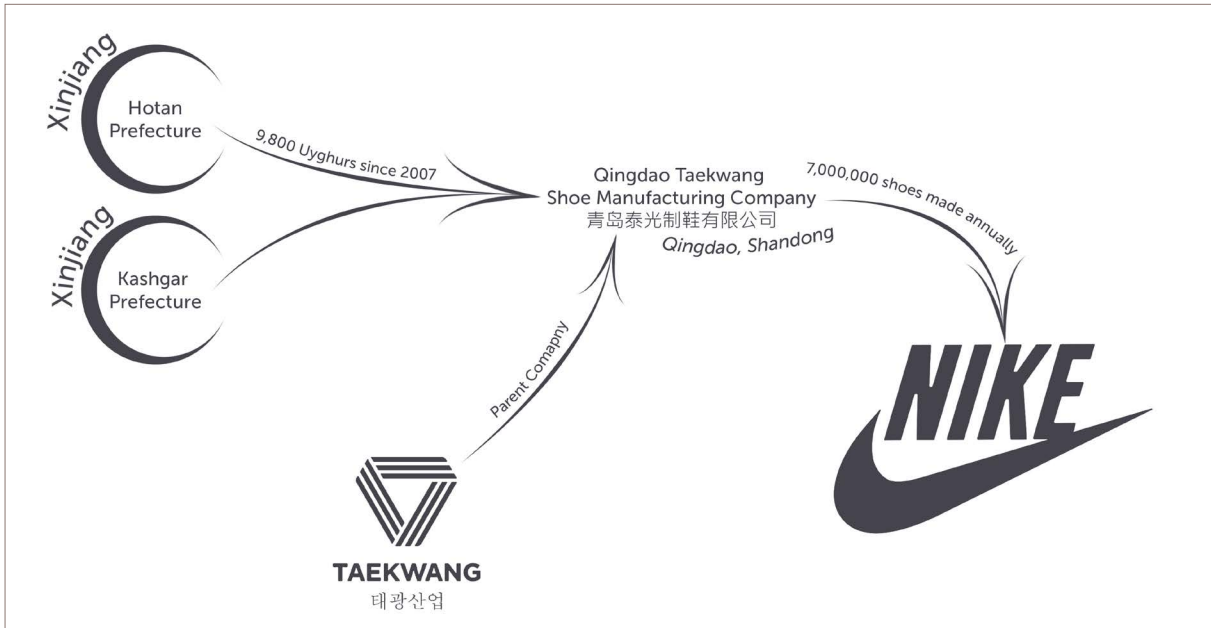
Xinjiang
Hotan Prefecture

Xinjiang
Kashgar Prefecture

9,800 Uyghurs since 2007

Qingdao Taekwang Shoe Manufacturing Company
青岛泰光制鞋有限公司
Qingdao, Shandong

7,000,000 shoes made annually

Parent Comapny

NIKE

TAEKWANG
태광산업